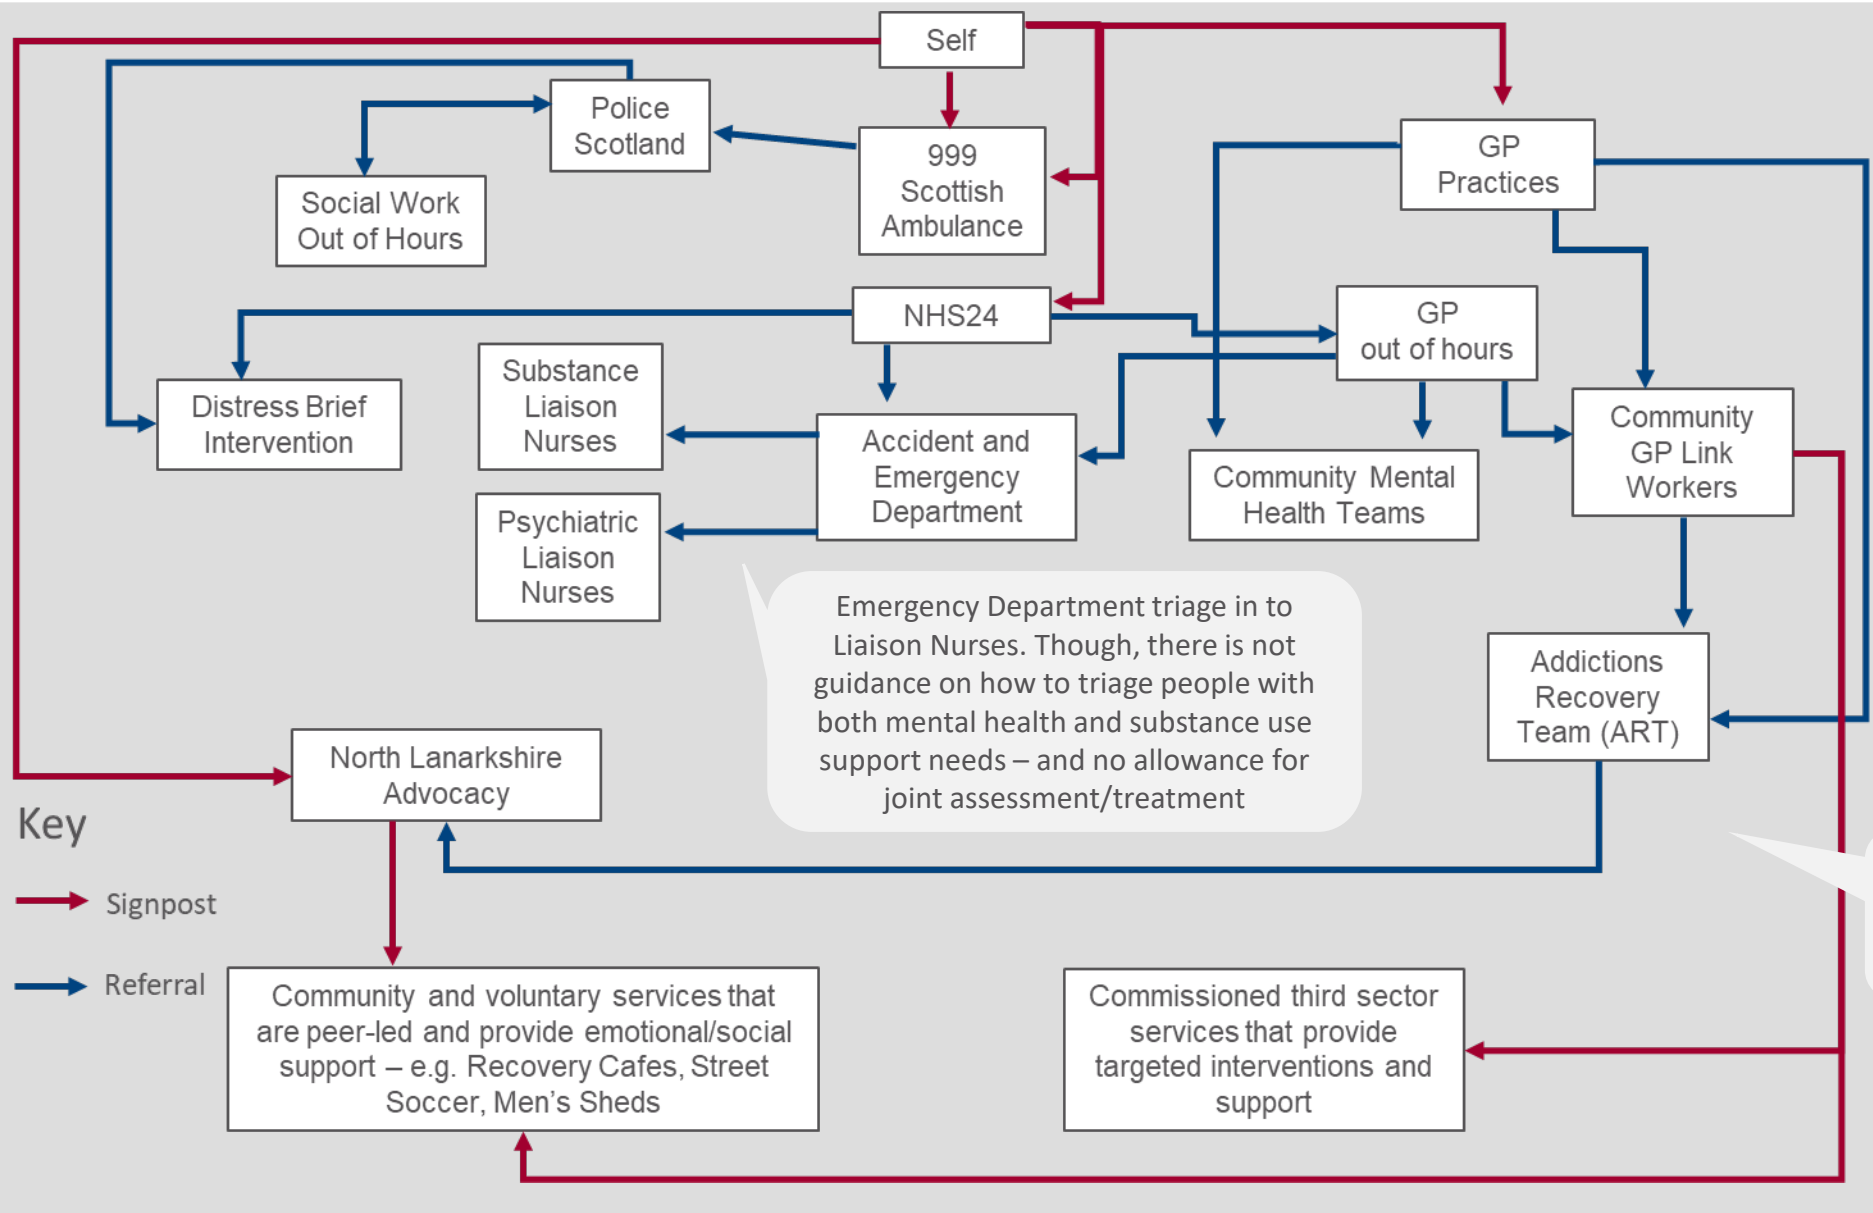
Self

Police Scotland

999 Scottish Ambulance

GP Practices

Social Work Out of Hours

NHS24

GP out of hours

Distress Brief Intervention

Substance Liaison Nurses

Accident and Emergency Department

Community Mental Health Teams

Community GP Link Workers

Psychiatric Liaison Nurses

Emergency Department triage in to Liaison Nurses. Though, there is not guidance on how to triage people with both mental health and substance use support needs – and no allowance for joint assessment/treatment

Addictions Recovery Team (ART)

North Lanarkshire Advocacy

Key

Signpost

Referral

Community and voluntary services that are peer-led and provide emotional/social support – e.g. Recovery Cafes, Street Soccer, Men's Sheds

Commissioned third sector services that provide targeted interventions and support